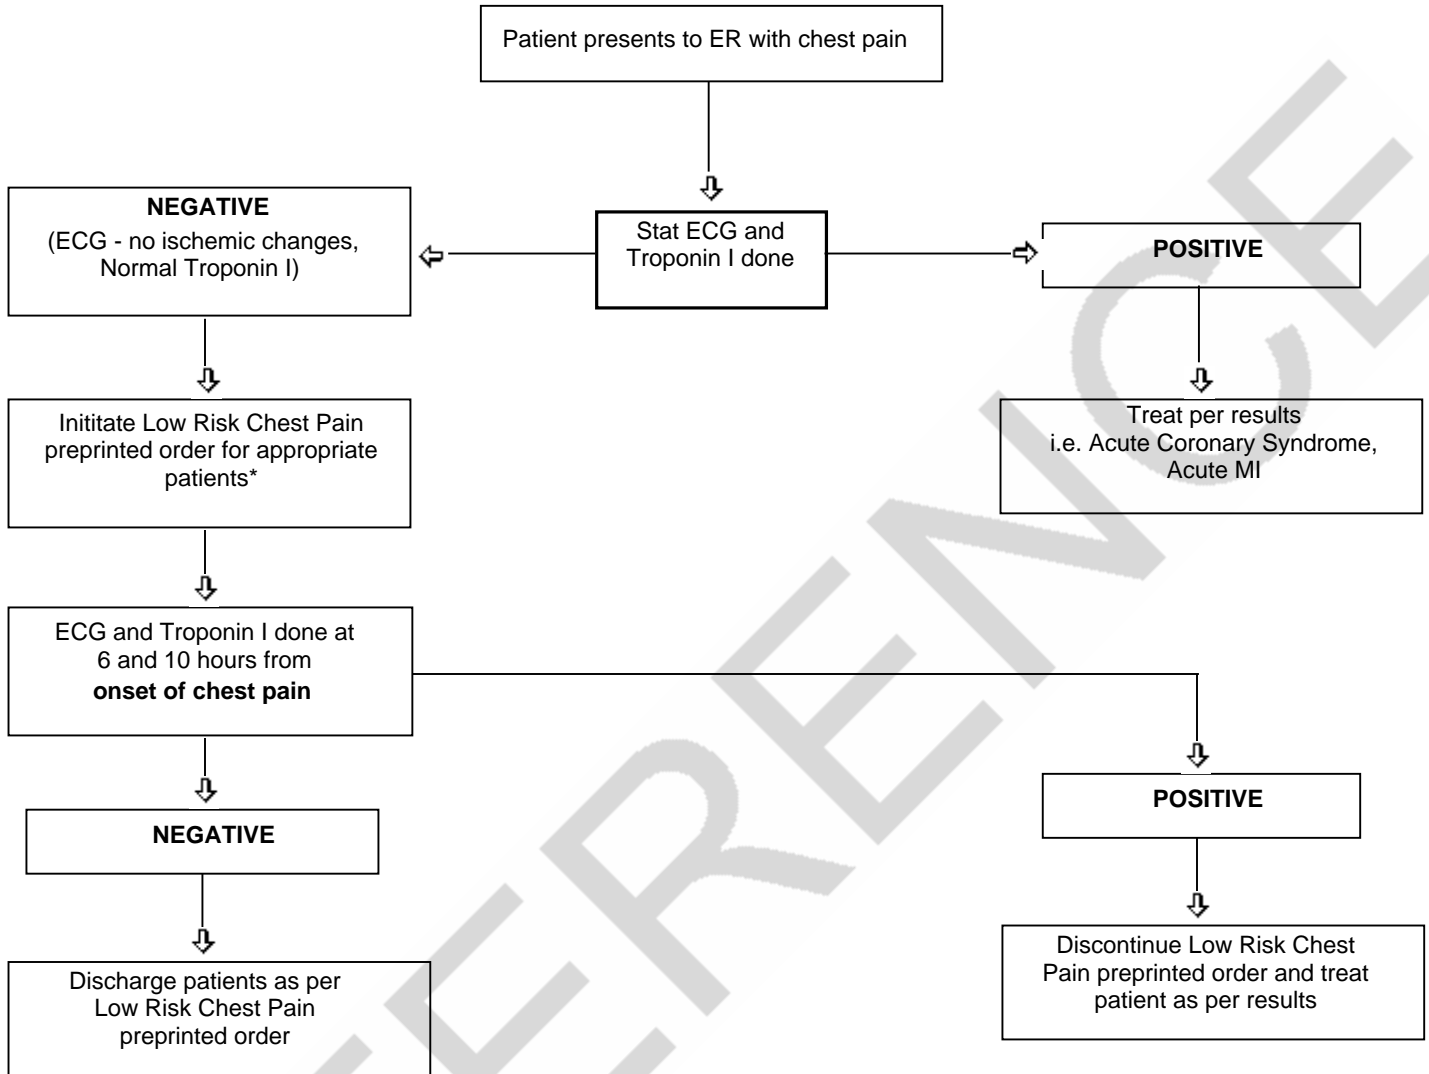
Patient presents to ER with chest pain

Stat ECG and Troponin I done

NEGATIVE
(ECG - no ischemic changes, Normal Troponin I)

POSITIVE

Treat per results
i.e. Acute Coronary Syndrome, Acute MI

Inititate Low Risk Chest Pain preprinted order for appropriate patients*

ECG and Troponin I done at 6 and 10 hours from **onset of chest pain**

NEGATIVE

Discharge patients as per Low Risk Chest Pain preprinted order

POSITIVE

Discontinue Low Risk Chest Pain preprinted order and treat patient as per results

REFERENCE